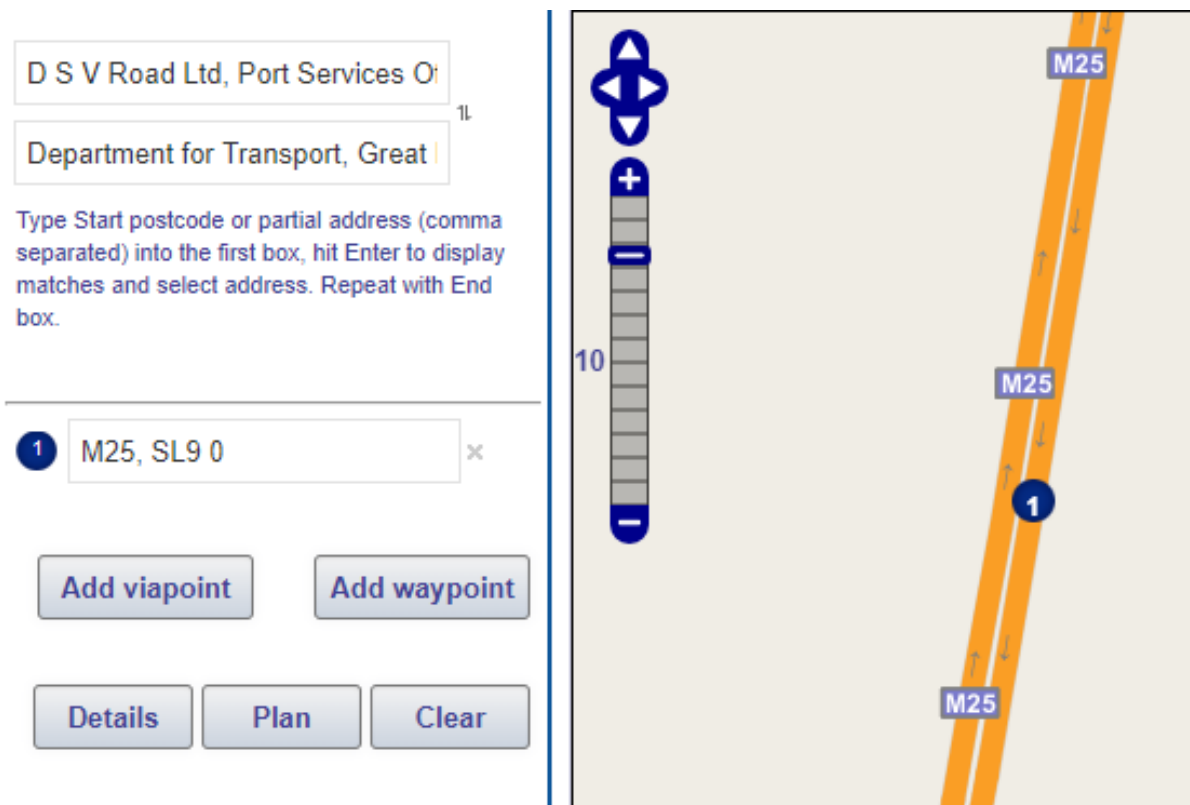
D S V Road Ltd, Port Services O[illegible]

Department for Transport, Great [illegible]

Type Start postcode or partial address (comma separated) into the first box, hit Enter to display matches and select address. Repeat with End box.

1 M25, SL9 0 ×

Add viapoint

Add waypoint

Details

Plan

Clear

+

10

−

M25

M25

1

M25